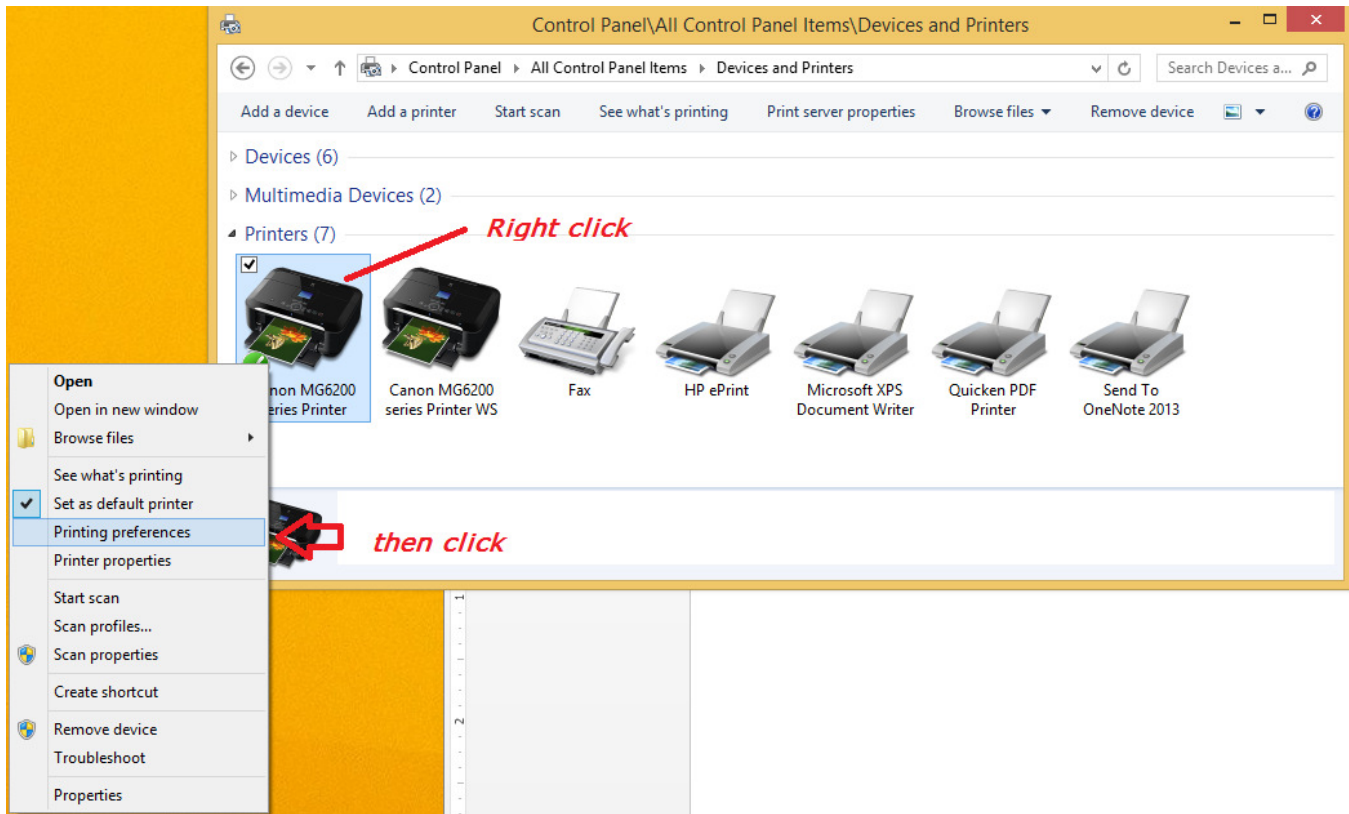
Control Panel\All Control Panel Items\Devices and Printers

Control Panel ▸ All Control Panel Items ▸ Devices and Printers

Search Devices a...

Add a device Add a printer Start scan See what's printing Print server properties Browse files Remove device

Devices (6)

Multimedia Devices (2)

Printers (7)

Right click

anon MG6200 eries Printer

Canon MG6200 series Printer WS

Fax

HP ePrint

Microsoft XPS Document Writer

Quicken PDF Printer

Send To OneNote 2013

Open
Open in new window
Browse files
See what's printing
Set as default printer
Printing preferences
Printer properties
Start scan
Scan profiles...
Scan properties
Create shortcut
Remove device
Troubleshoot
Properties

then click

1

2